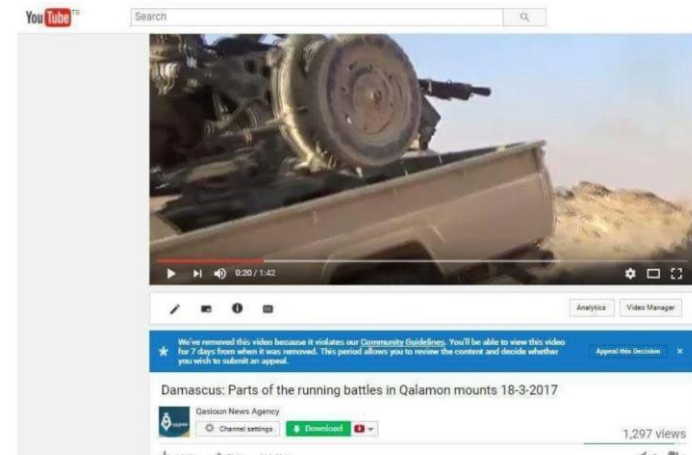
YouTube

Search

0:20 / 1:42

Analytics

Video Manager

We've removed this video because it violates our Community Guidelines. You'll be able to view this video for 7 days from when it was removed. This period allows you to review the content and decide whether you wish to submit an appeal.

Appeal this Decision

×

Damascus: Parts of the running battles in Qalamon mounts 18-3-2017

Qasioun News Agency

Channel settings

Download

1,297 views